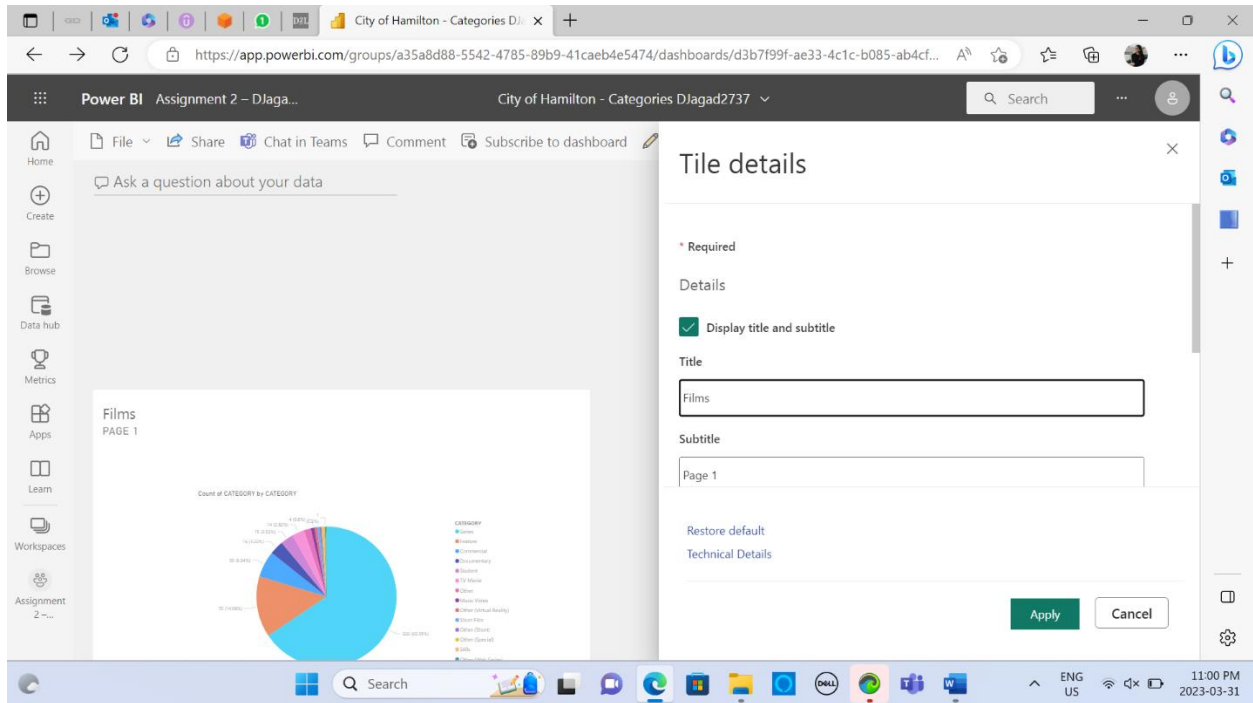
City of Hamilton - Categories DJ ×

https://app.powerbi.com/groups/a35a8d88-5542-4785-89b9-41caeb4e5474/dashboards/d3b7f99f-ae33-4c1c-b085-ab4cf...

Power BI Assignment 2 – DJaga...

City of Hamilton - Categories DJagad2737

Search

Home

Create

Browse

Data hub

Metrics

Apps

Learn

Workspaces

Assignment 2 -...

File Share Chat in Teams Comment Subscribe to dashboard

Ask a question about your data

Films
PAGE 1

Count of CATEGORY by CATEGORY

CATEGORY
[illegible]

Tile details

* Required

Details

Display title and subtitle

Title

Films

Subtitle

Page 1

Restore default

Technical Details

Apply

Cancel

Search

ENG US

11:00 PM
2023-03-31